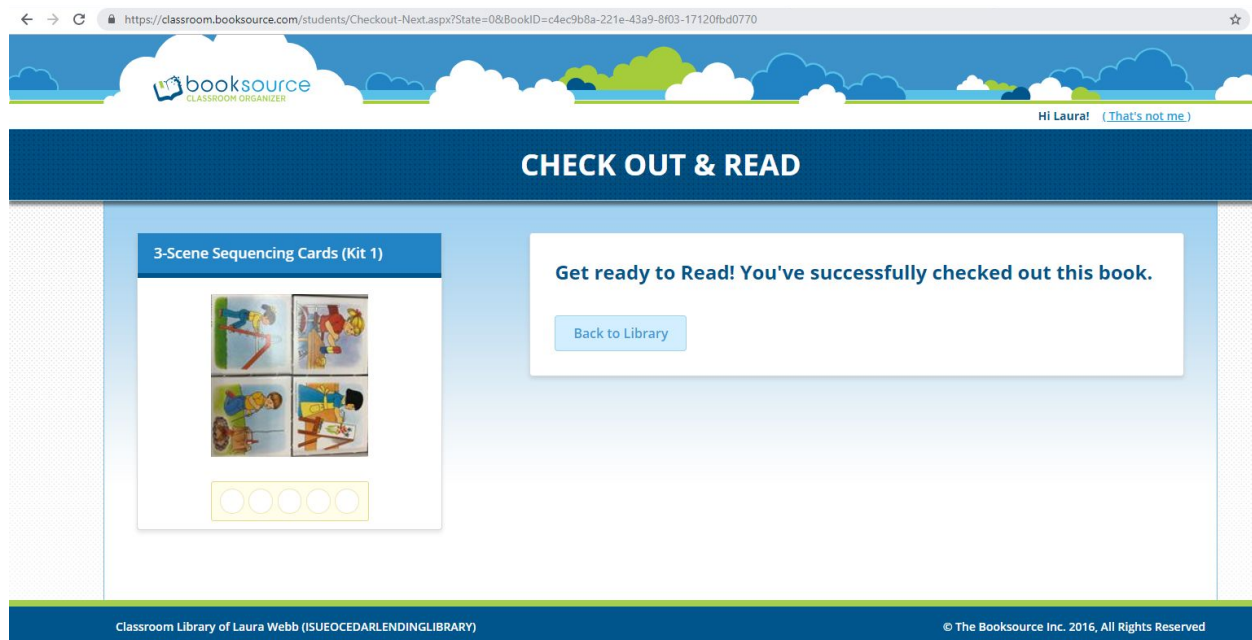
https://classroom.booksource.com/students/Checkout-Next.aspx?State=0&BookID=c4ec9b8a-221e-43a9-8f03-17120fbd0770

booksource
CLASSROOM ORGANIZER

Hi Laura! ( That's not me )

CHECK OUT & READ

3-Scene Sequencing Cards (Kit 1)

Get ready to Read! You've successfully checked out this book.

Back to Library

Classroom Library of Laura Webb (ISUEOCEDARLENDINGLIBRARY)

© The Booksource Inc. 2016, All Rights Reserved